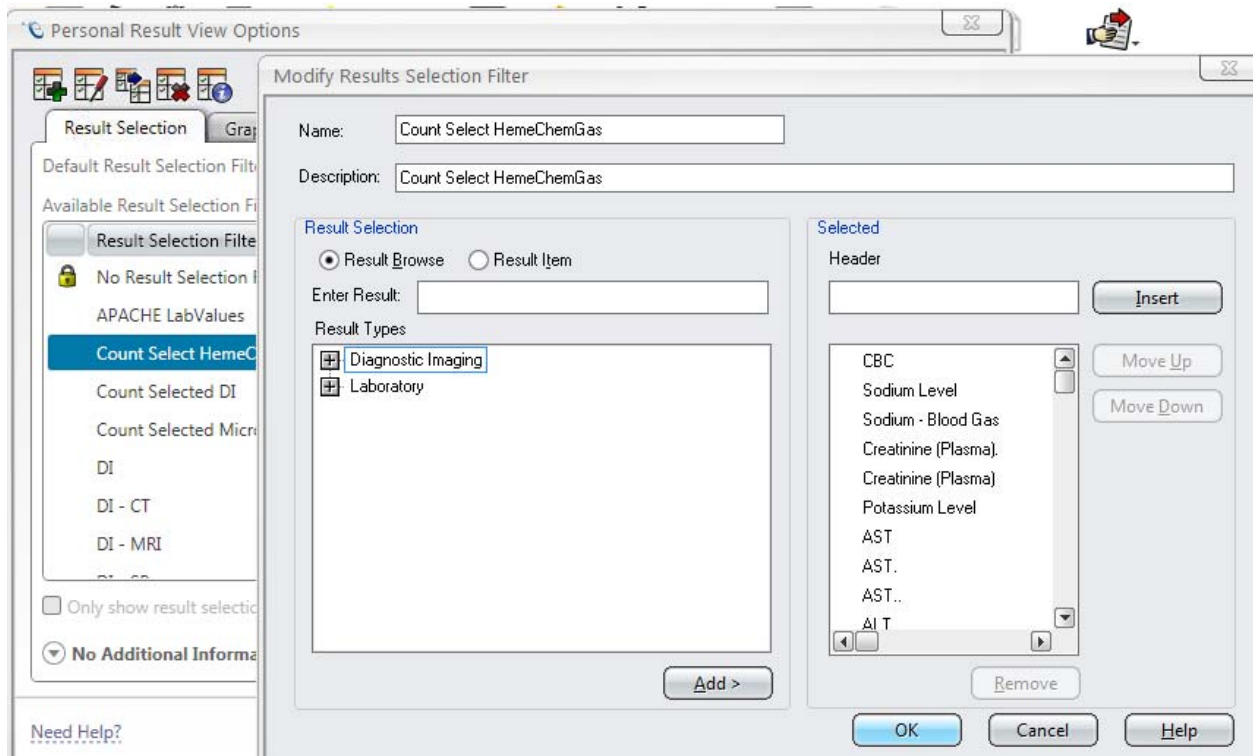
Personal Result View Options

Result Selection Grap

Default Result Selection Filte

Available Result Selection Fi

Result Selection Filte

No Result Selection F

APACHE LabValues

Count Select HemeC

Count Selected DI

Count Selected Micro

DI

DI - CT

DI - MRI

Only show result selectio

No Additional Informa

Need Help?

Modify Results Selection Filter

Name: Count Select HemeChemGas

Description: Count Select HemeChemGas

Result Selection

Result Browse Result Item

Enter Result:

Result Types

Diagnostic Imaging

Laboratory

Add >

Selected

Header

Insert

CBC
Sodium Level
Sodium - Blood Gas
Creatinine (Plasma).
Creatinine (Plasma)
Potassium Level
AST
AST.
AST..
ALT

Move Up

Move Down

Remove

OK Cancel Help